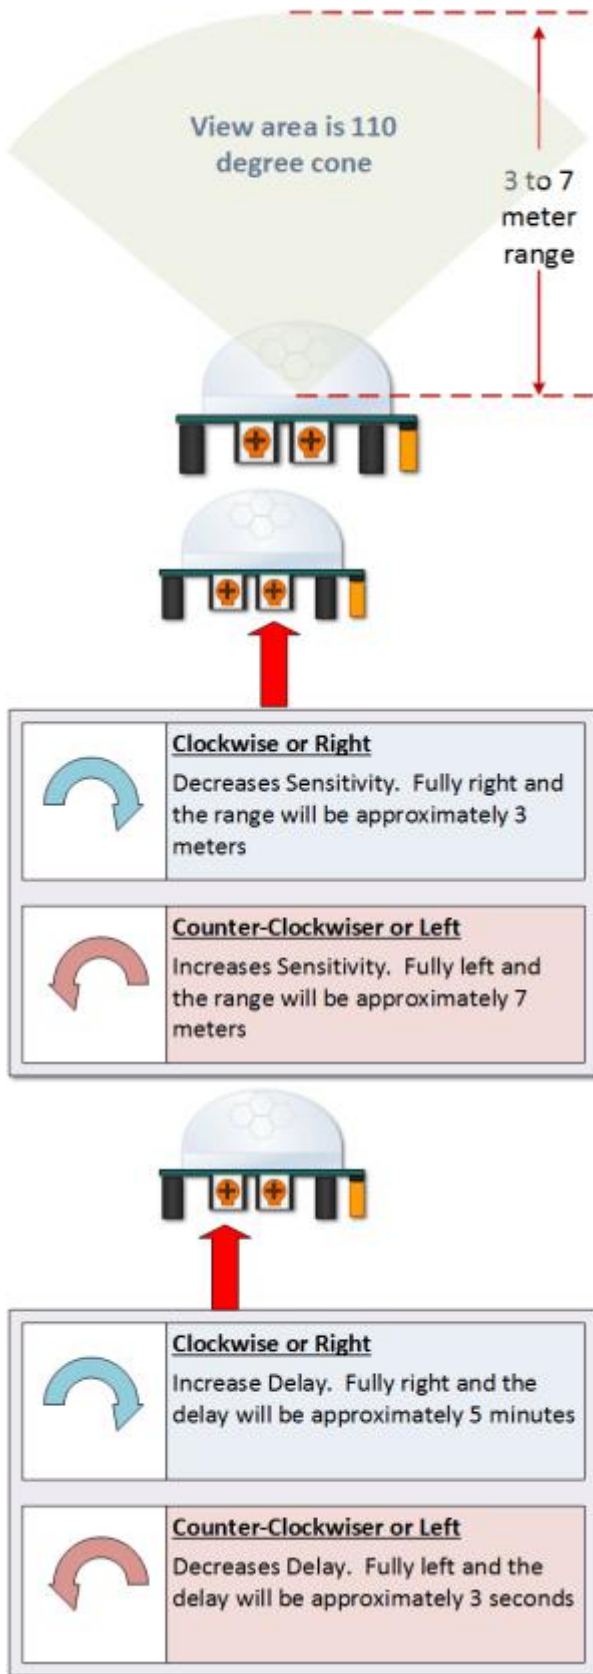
View area is 110 degree cone

3 to 7 meter range

Clockwise or Right
Decreases Sensitivity. Fully right and the range will be approximately 3 meters

Counter-Clockwiser or Left
Increases Sensitivity. Fully left and the range will be approximately 7 meters

Clockwise or Right
Increase Delay. Fully right and the delay will be approximately 5 minutes

Counter-Clockwiser or Left
Decreases Delay. Fully left and the delay will be approximately 3 seconds